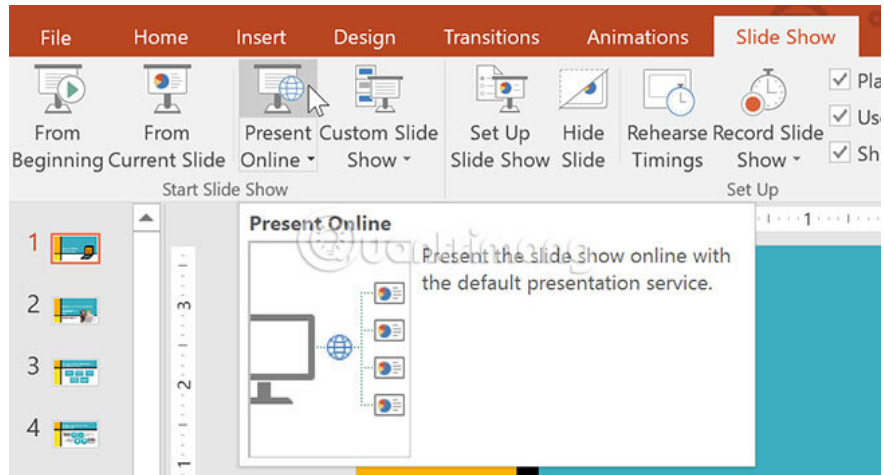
File Home Insert Design Transitions Animations Slide Show

From Beginning From Current Slide Present Online Custom Slide Show Start Slide Show

Set Up Slide Show Hide Slide Rehearse Timings Record Slide Show Set Up

Pla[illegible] Us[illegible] Sh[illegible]

1 2 3 4

3 2 1

Present Online

Present the slide show online with the default presentation service.

Quantrimang